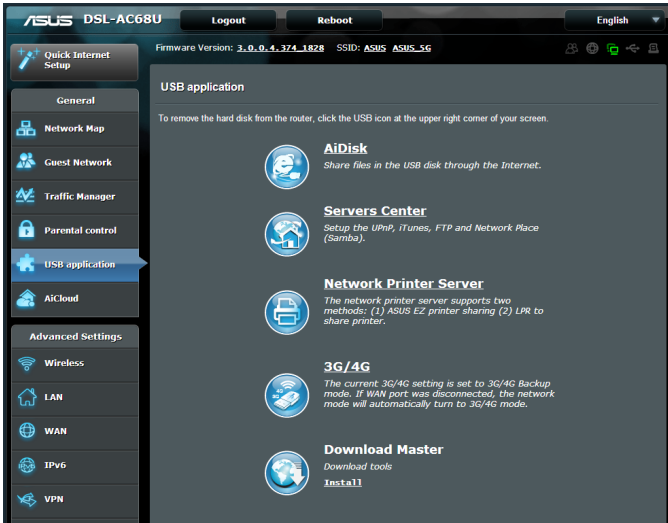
ASUS DSL-AC68U

Logout

Reboot

English

Quick Internet Setup

Firmware Version: 3.0.0.4.374_1828 SSID: ASUS ASUS_5G

General

Network Map

Guest Network

Traffic Manager

Parental control

USB application

AiCloud

Advanced Settings

Wireless

LAN

WAN

IPv6

VPN

USB application

To remove the hard disk from the router, click the USB icon at the upper right corner of your screen.

AiDisk
Share files in the USB disk through the Internet.

Servers Center
Setup the UPnP, iTunes, FTP and Network Place (Samba).

Network Printer Server
The network printer server supports two methods: (1) ASUS EZ printer sharing (2) LPR to share printer.

3G/4G
The current 3G/4G setting is set to 3G/4G Backup mode. If WAN port was disconnected, the network mode will automatically turn to 3G/4G mode.

Download Master
Download tools
Install